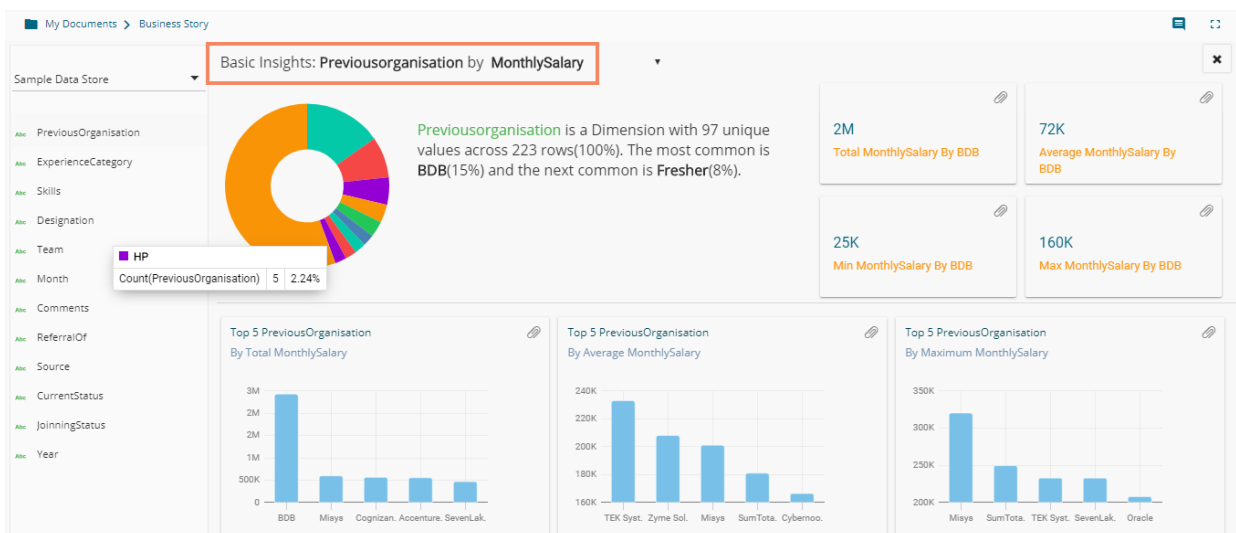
My Documents > Business Story

Sample Data Store

Abc PreviousOrganisation
Abc ExperienceCategory
Abc Skills
Abc Designation
Abc Team
Abc Month
Abc Comments
Abc ReferralOf
Abc Source
Abc CurrentStatus
Abc JoinningStatus
Abc Year

Basic Insights: Previousorganisation by MonthlySalary

HP
| Count(PreviousOrganisation) | 5 | 2.24% |
|---|---|---|

Previousorganisation is a Dimension with 97 unique values across 223 rows(100%). The most common is BDB(15%) and the next common is Fresher(8%).

2M
Total MonthlySalary By BDB

72K
Average MonthlySalary By BDB

25K
Min MonthlySalary By BDB

160K
Max MonthlySalary By BDB

Top 5 PreviousOrganisation
By Total MonthlySalary
3M
2M
2M
1M
500K
0
BDB Misys Cognizan. Accenture. SevenLak.

Top 5 PreviousOrganisation
By Average MonthlySalary
240K
220K
200K
180K
160K
TEK Syst. Zyme Sol. Misys SumTota. Cybernoo.

Top 5 PreviousOrganisation
By Maximum MonthlySalary
350K
300K
250K
200K
Misys SumTota. TEK Syst. SevenLak. Oracle